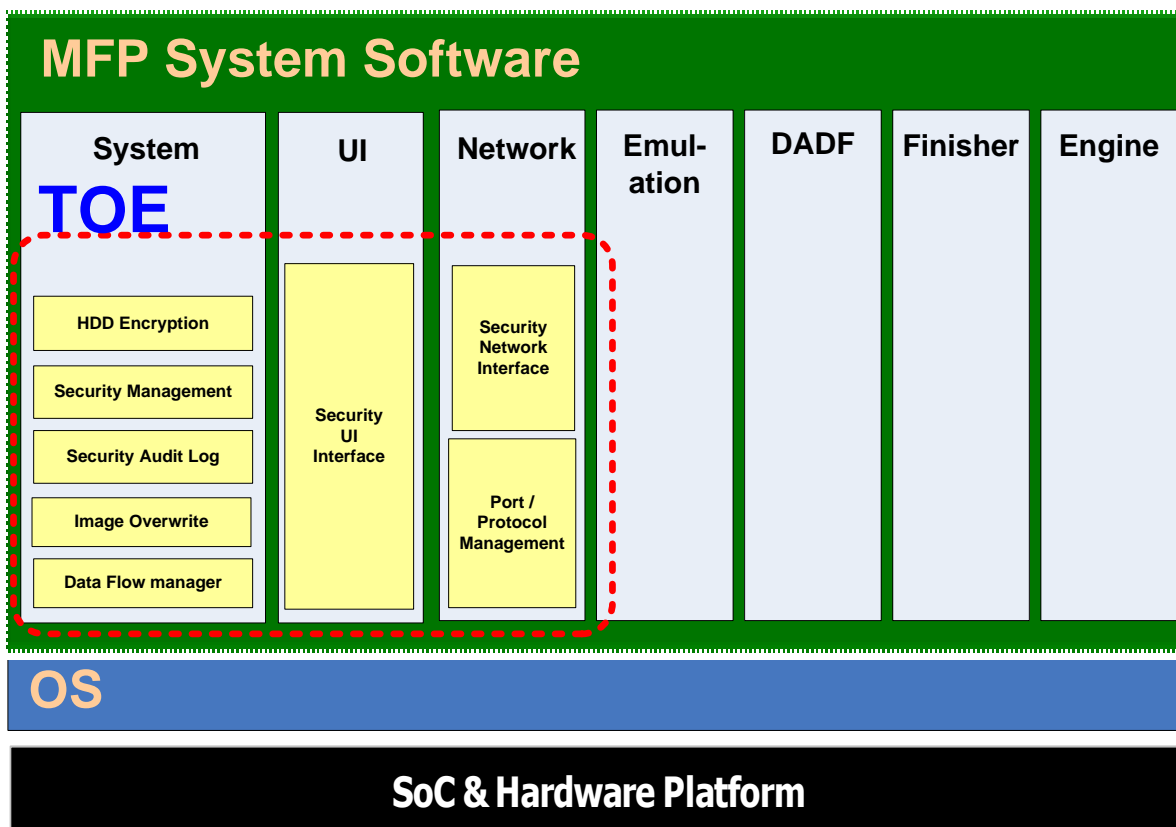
MFP System Software

System

TOE

HDD Encryption

Security Management

Security Audit Log

Image Overwrite

Data Flow manager

UI

Security UI Interface

Network

Security Network Interface

Port / Protocol Management

Emulation

DADF

Finisher

Engine

OS

SoC & Hardware Platform